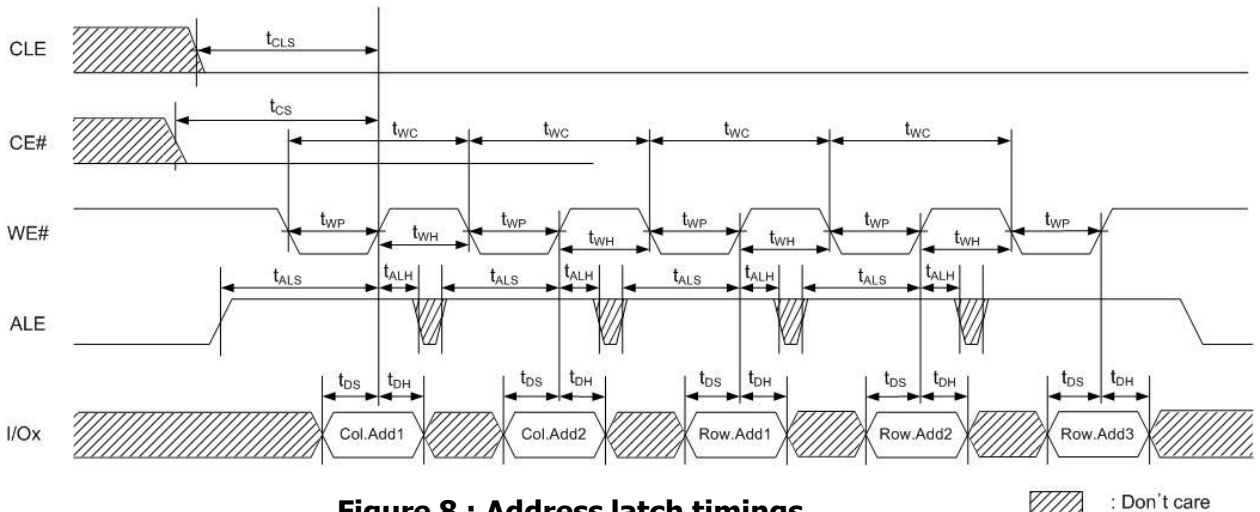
CLE

$t_{CLS}$

CE#

$t_{CS}$

$t_{WC}$ $t_{WC}$ $t_{WC}$ $t_{WC}$

WE#

$t_{WP}$ $t_{WH}$ $t_{WP}$ $t_{WH}$ $t_{WP}$ $t_{WH}$ $t_{WP}$ $t_{WH}$ $t_{WP}$

ALE

$t_{ALS}$ $t_{ALH}$ $t_{ALS}$ $t_{ALH}$ $t_{ALS}$ $t_{ALH}$ $t_{ALS}$ $t_{ALH}$

I/Ox

$t_{DS}$ $t_{DH}$ $t_{DS}$ $t_{DH}$ $t_{DS}$ $t_{DH}$ $t_{DS}$ $t_{DH}$ $t_{DS}$ $t_{DH}$

Col.Add1 Col.Add2 Row.Add1 Row.Add2 Row.Add3

Figure 8 : Address latch timings

: Don't care